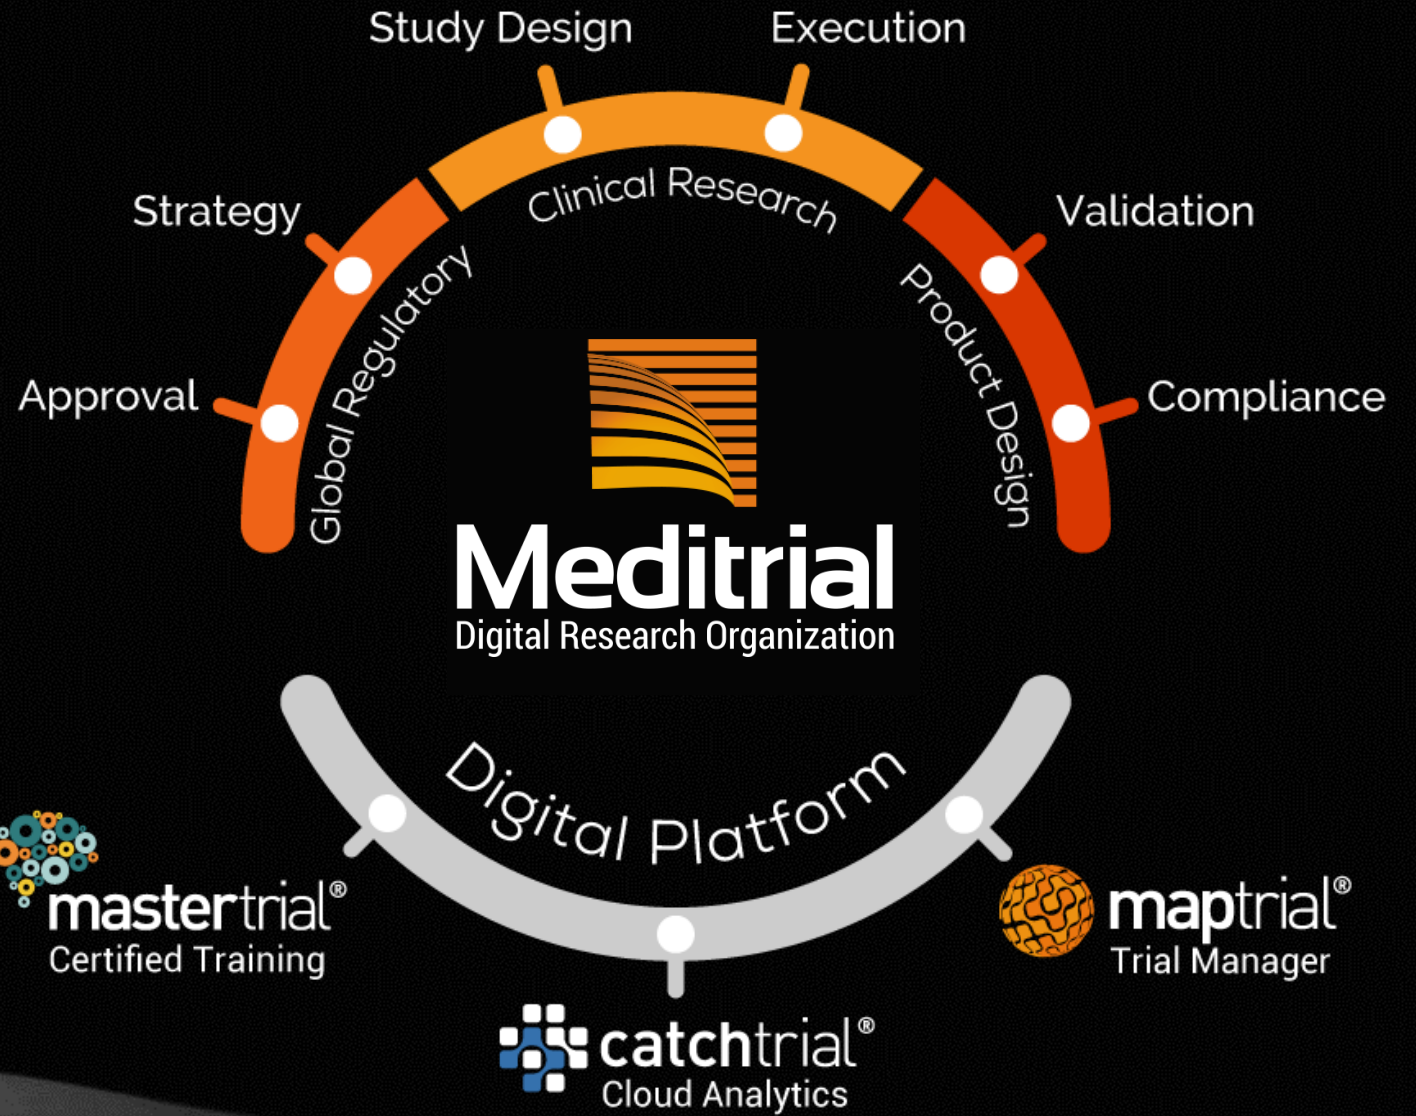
Study Design
Execution
Strategy
Clinical Research
Validation
Global Regulatory
Product Design
Approval
Compliance

Meditrial
Digital Research Organization

Digital Platform

mastertrial®
Certified Training

maptrial®
Trial Manager

catchtrial®
Cloud Analytics